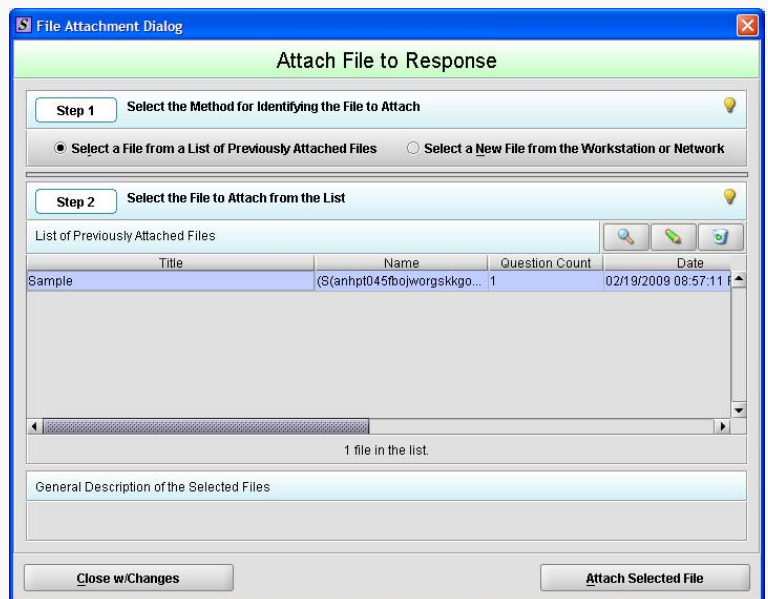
File Attachment Dialog

Attach File to Response

Step 1 Select the Method for Identifying the File to Attach

Select a File from a List of Previously Attached Files

Select a New File from the Workstation or Network

Step 2 Select the File to Attach from the List

List of Previously Attached Files

| Title | Name | Question Count | Date |
|---|---|---|---|
| Sample | (S(anhpt045fbojworgskkgo... | 1 | 02/19/2009 08:57:11 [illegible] |

1 file in the list.

General Description of the Selected Files

Close w/Changes

Attach Selected File